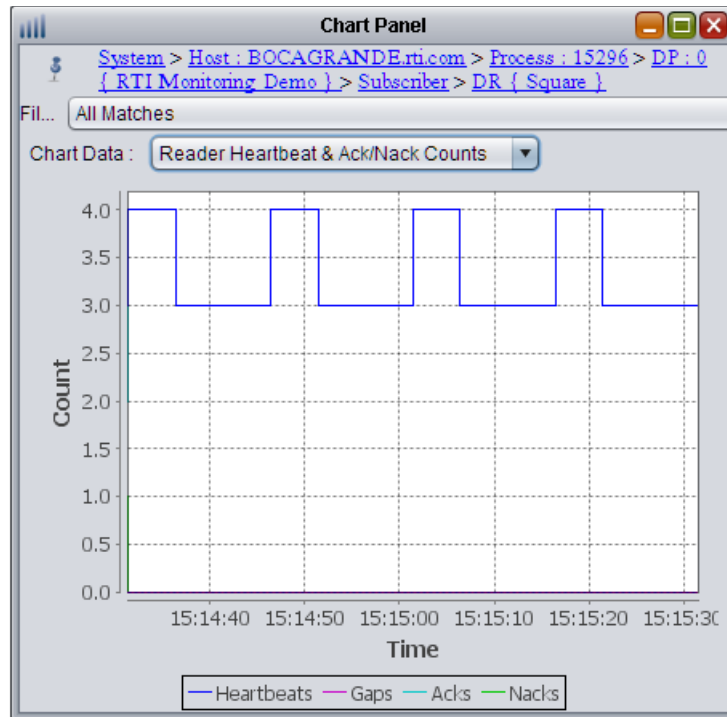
Chart Panel

System > Host : BOCAGRANDE.rti.com > Process : 15296 > DP : 0 { RTI Monitoring Demo } > Subscriber > DR { Square }

Fil... All Matches

Chart Data : Reader Heartbeat & Ack/Nack Counts

4.0
3.5
3.0
2.5
2.0
1.5
1.0
0.5
0.0

Count

15:14:40 15:14:50 15:15:00 15:15:10 15:15:20 15:15:30

Time

Heartbeats Gaps Acks Nacks